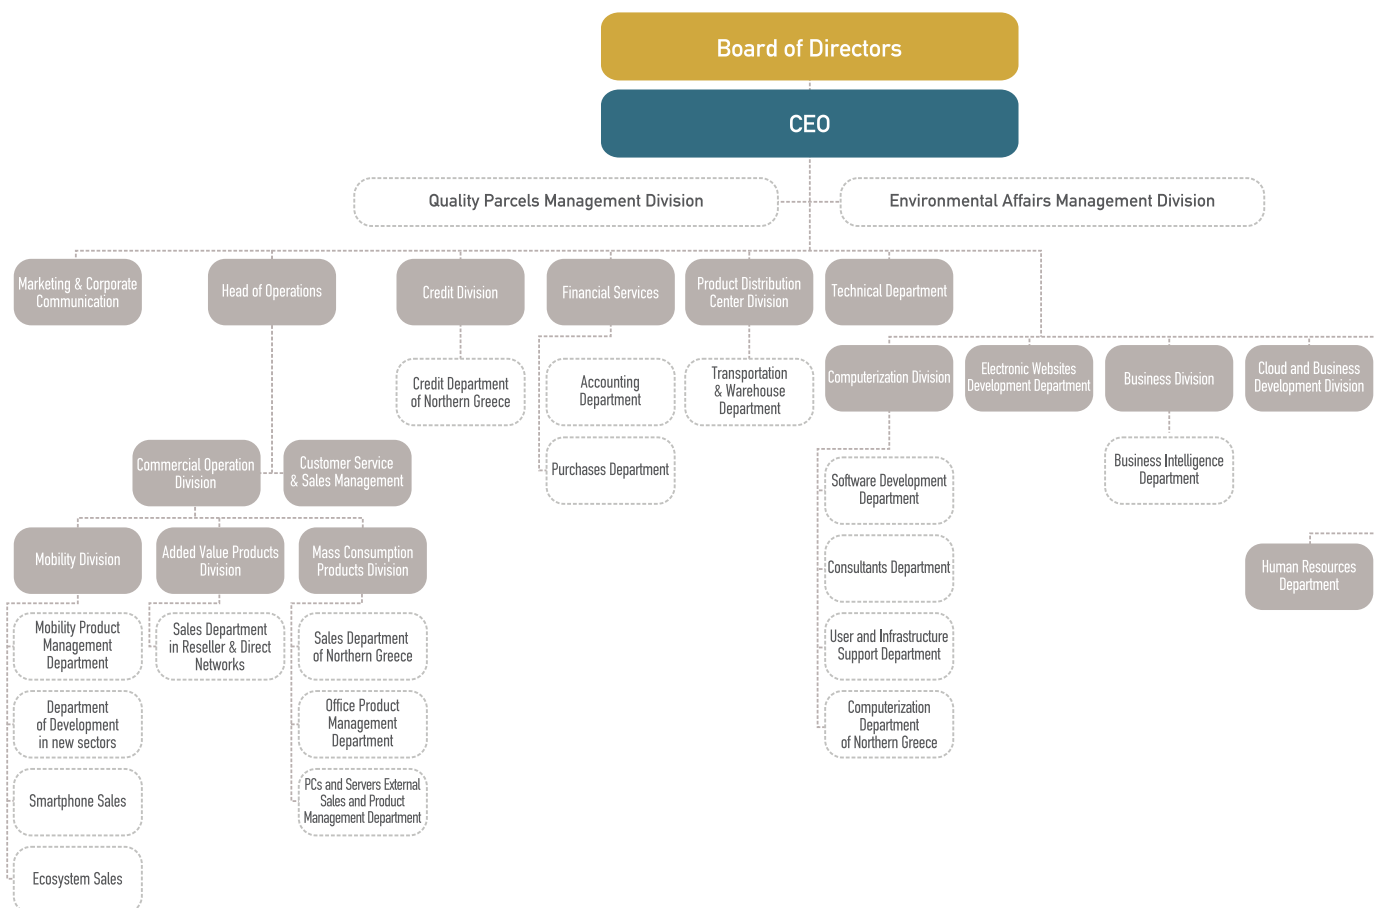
Board of Directors

CEO

Quality Parcels Management Division

Environmental Affairs Management Division

Marketing & Corporate Communication

Head of Operations

Credit Division

Financial Services

Product Distribution Center Division

Technical Department

Credit Department of Northern Greece

Accounting Department

Transportation & Warehouse Department

Purchases Department

Computerization Division

Electronic Websites Development Department

Business Division

Cloud and Business Development Division

Business Intelligence Department

Software Development Department

Consultants Department

User and Infrastructure Support Department

Computerization Department of Northern Greece

Human Resources Department

Commercial Operation Division

Customer Service & Sales Management

Mobility Division

Added Value Products Division

Mass Consumption Products Division

Mobility Product Management Department

Department of Development in new sectors

Smartphone Sales

Ecosystem Sales

Sales Department in Reseller & Direct Networks

Sales Department of Northern Greece

Office Product Management Department

PCs and Servers External Sales and Product Management Department